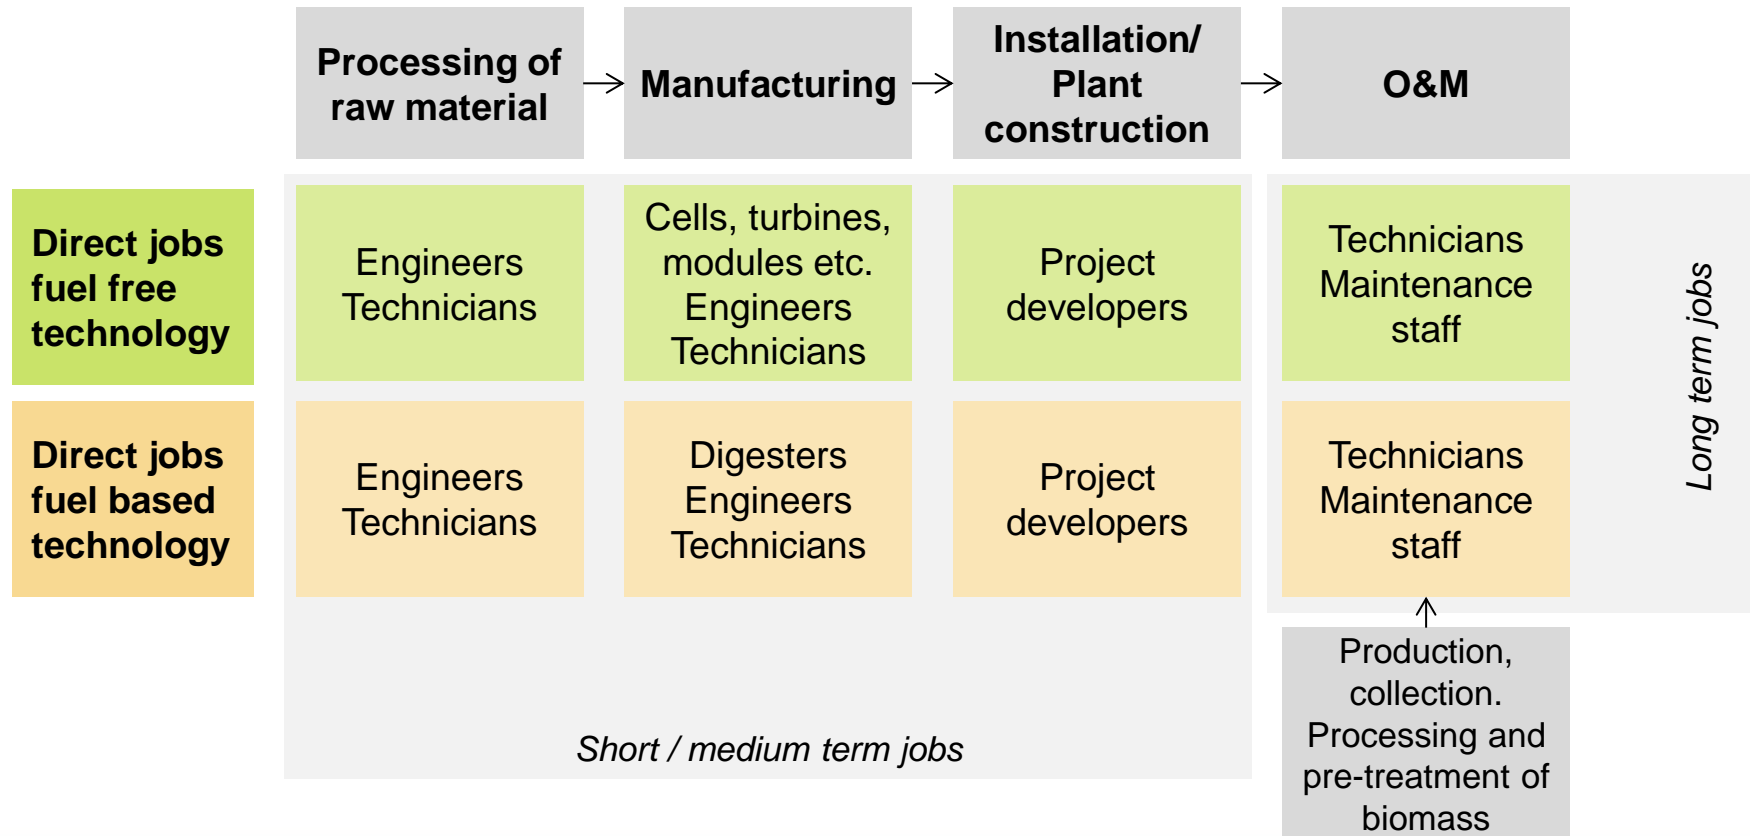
|  | Processing of raw material | Manufacturing | Installation/ Plant construction | O&M |
|---|---|---|---|---|
| Direct jobs fuel free technology | Engineers Technicians | Cells, turbines, modules etc. Engineers Technicians | Project developers | Technicians Maintenance staff |
| Direct jobs fuel based technology | Engineers Technicians | Digesters Engineers Technicians | Project developers | Technicians Maintenance staff |

Long term jobs

Production, collection. Processing and pre-treatment of biomass

Short / medium term jobs